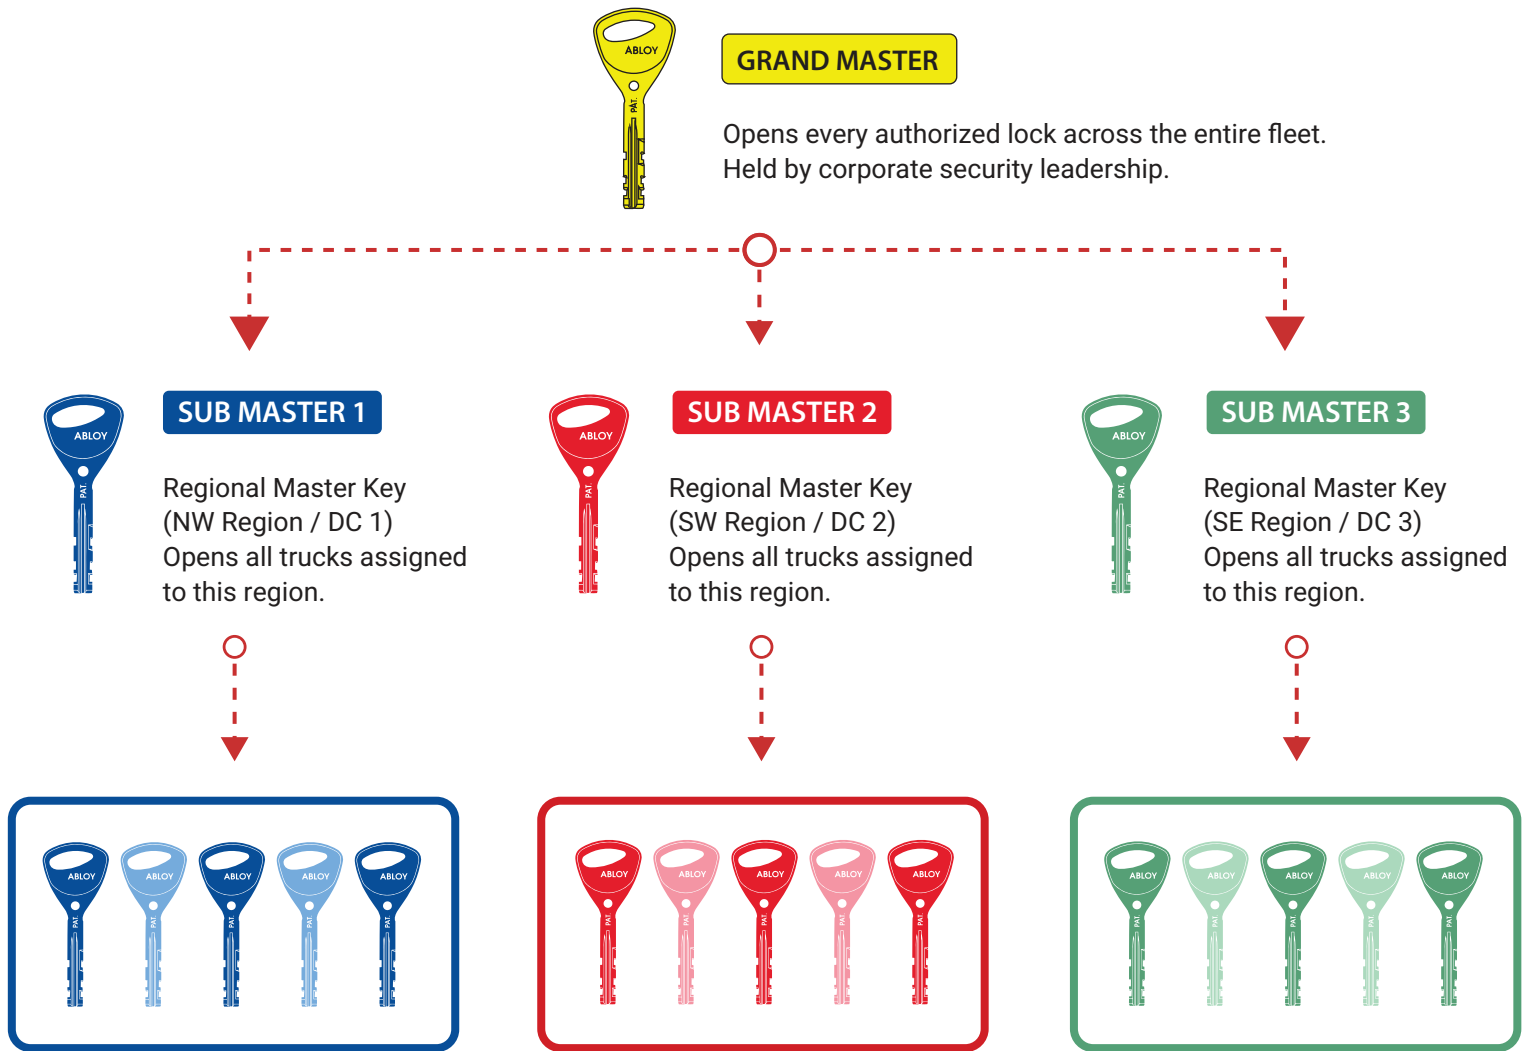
ABLOY
PAT.

GRAND MASTER

Opens every authorized lock across the entire fleet.
Held by corporate security leadership.

ABLOY
PAT.

SUB MASTER 1

Regional Master Key
(NW Region / DC 1)
Opens all trucks assigned to this region.

ABLOY
PAT.

SUB MASTER 2

Regional Master Key
(SW Region / DC 2)
Opens all trucks assigned to this region.

ABLOY
PAT.

SUB MASTER 3

Regional Master Key
(SE Region / DC 3)
Opens all trucks assigned to this region.

ABLOY PAT. ABLOY PAT. ABLOY PAT. ABLOY PAT. ABLOY PAT.

ABLOY PAT. ABLOY PAT. ABLOY PAT. ABLOY PAT. ABLOY PAT.

ABLOY PAT. ABLOY PAT. ABLOY PAT. ABLOY PAT. ABLOY PAT.